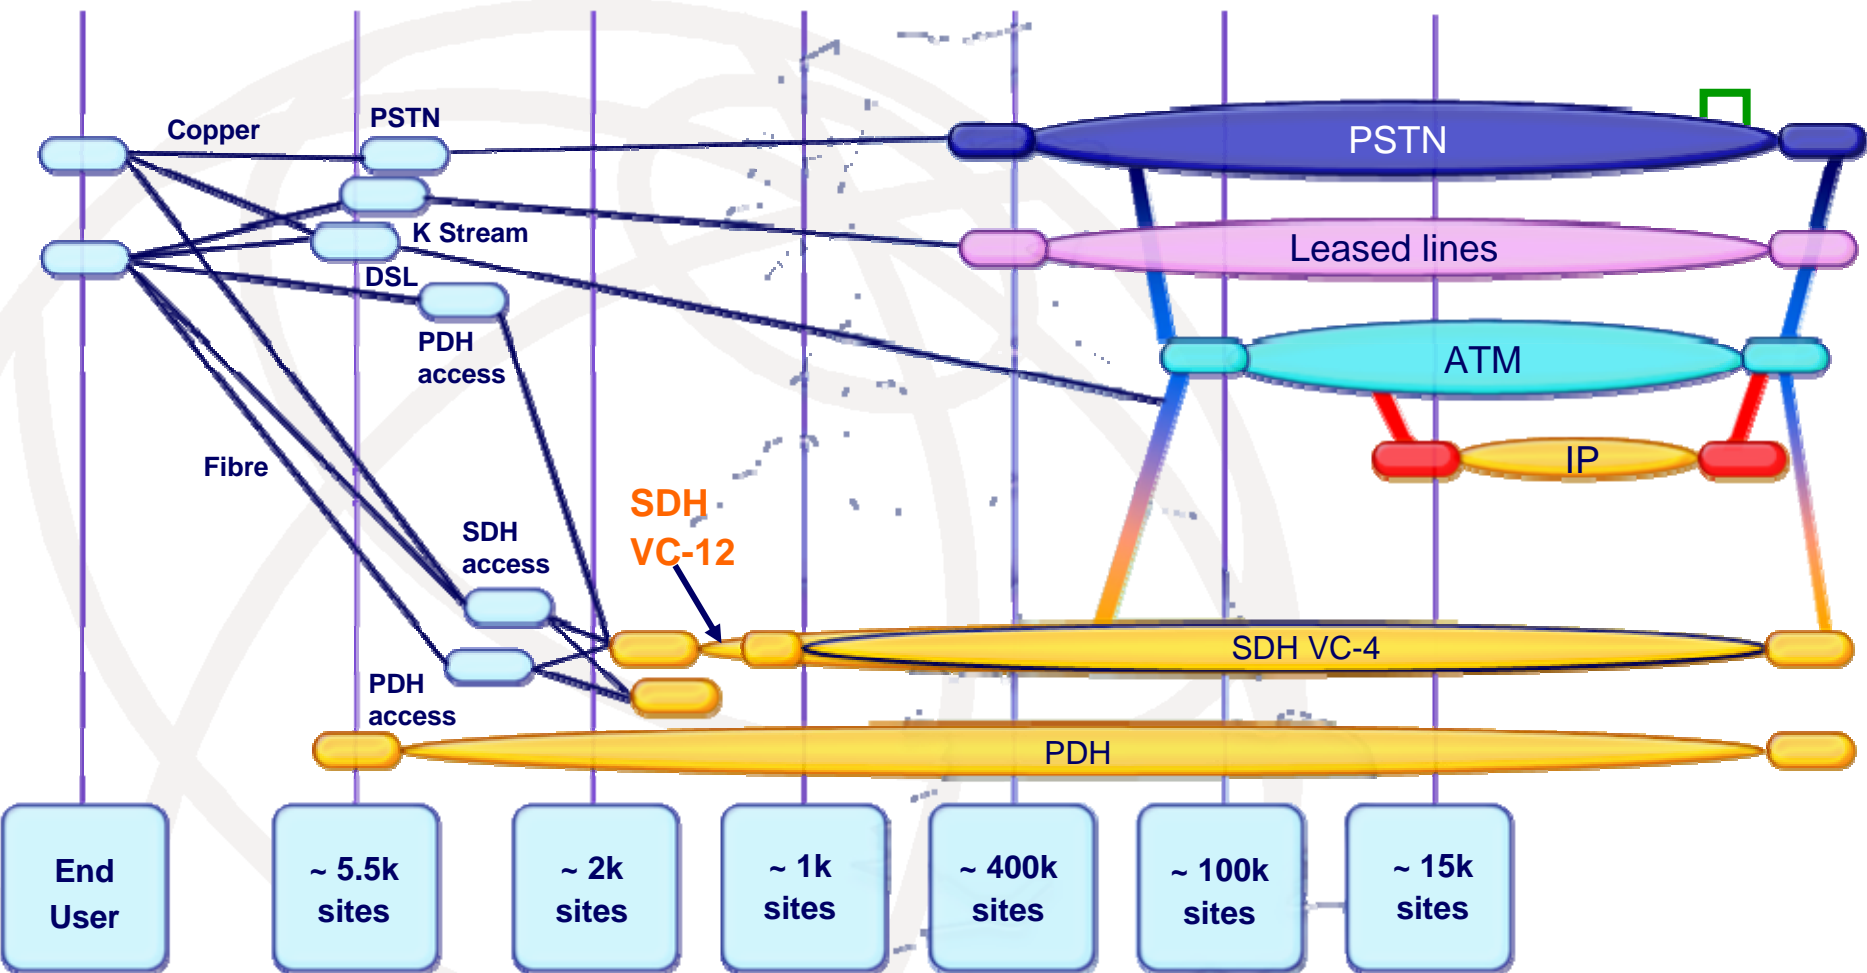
Copper

PSTN

K Stream

DSL

PDH access

Fibre

SDH access

PDH access

SDH VC-12

PSTN

Leased lines

ATM

IP

SDH VC-4

PDH

End User

~ 5.5k sites

~ 2k sites

~ 1k sites

~ 400k sites

~ 100k sites

~ 15k sites